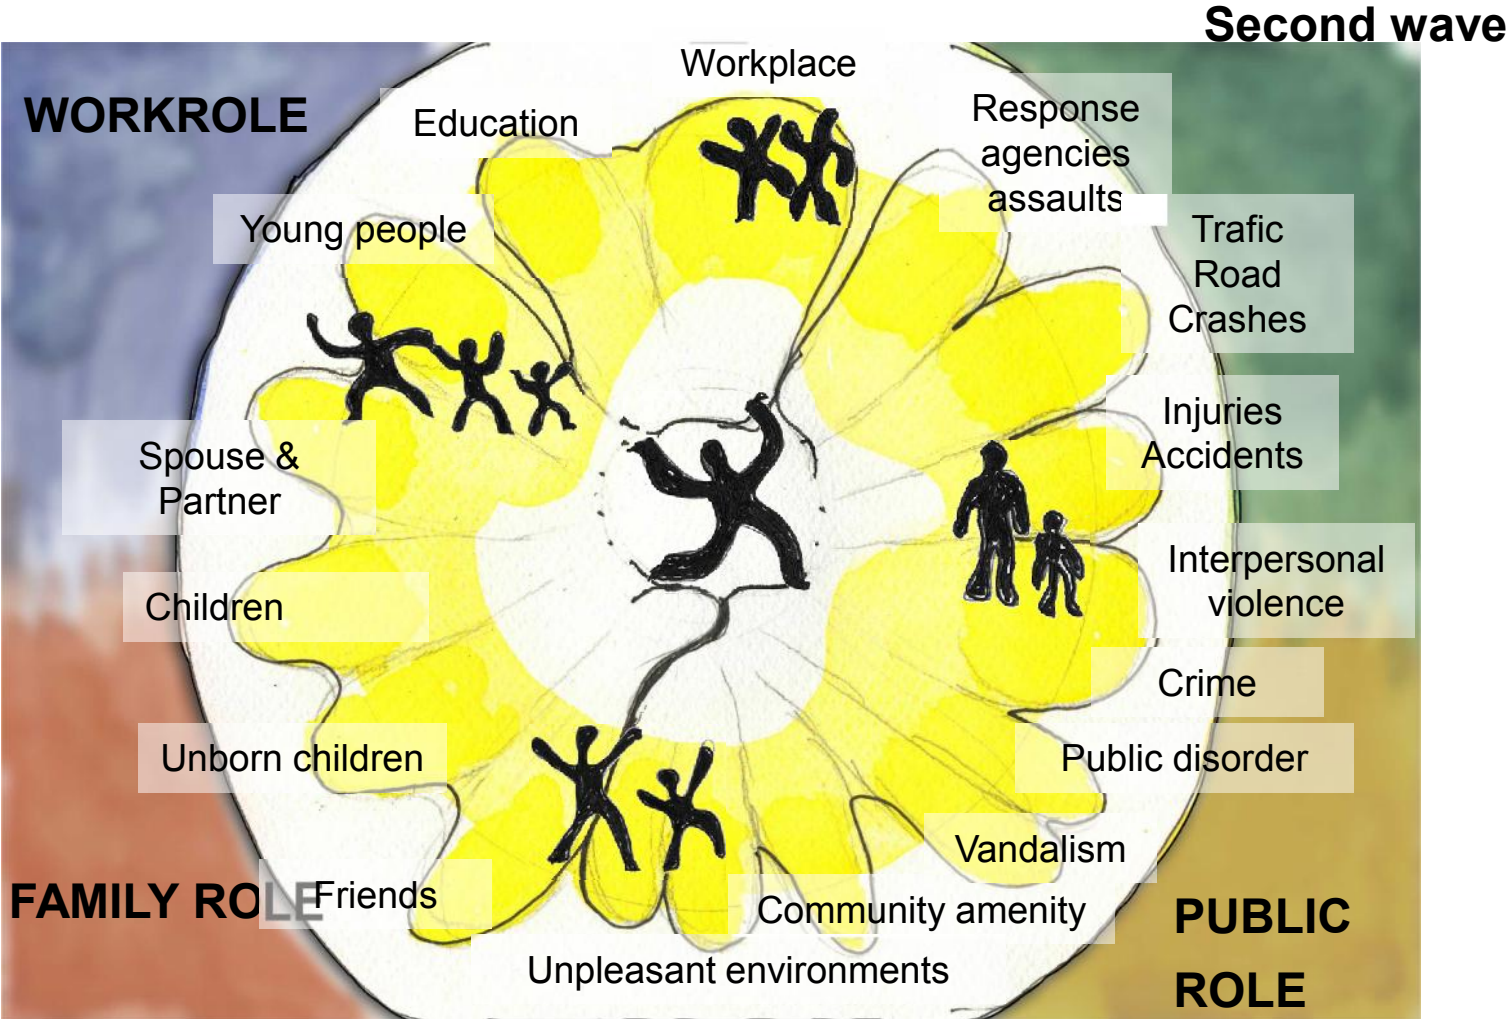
Second wave

WORKROLE

Education

Workplace

Response agencies assaults

Young people

Trafic Road Crashes

Injuries Accidents

Spouse & Partner

Interpersonal violence

Children

Crime

Unborn children

Public disorder

Vandalism

FAMILY ROLE

Friends

Community amenity

PUBLIC ROLE

Unpleasant environments